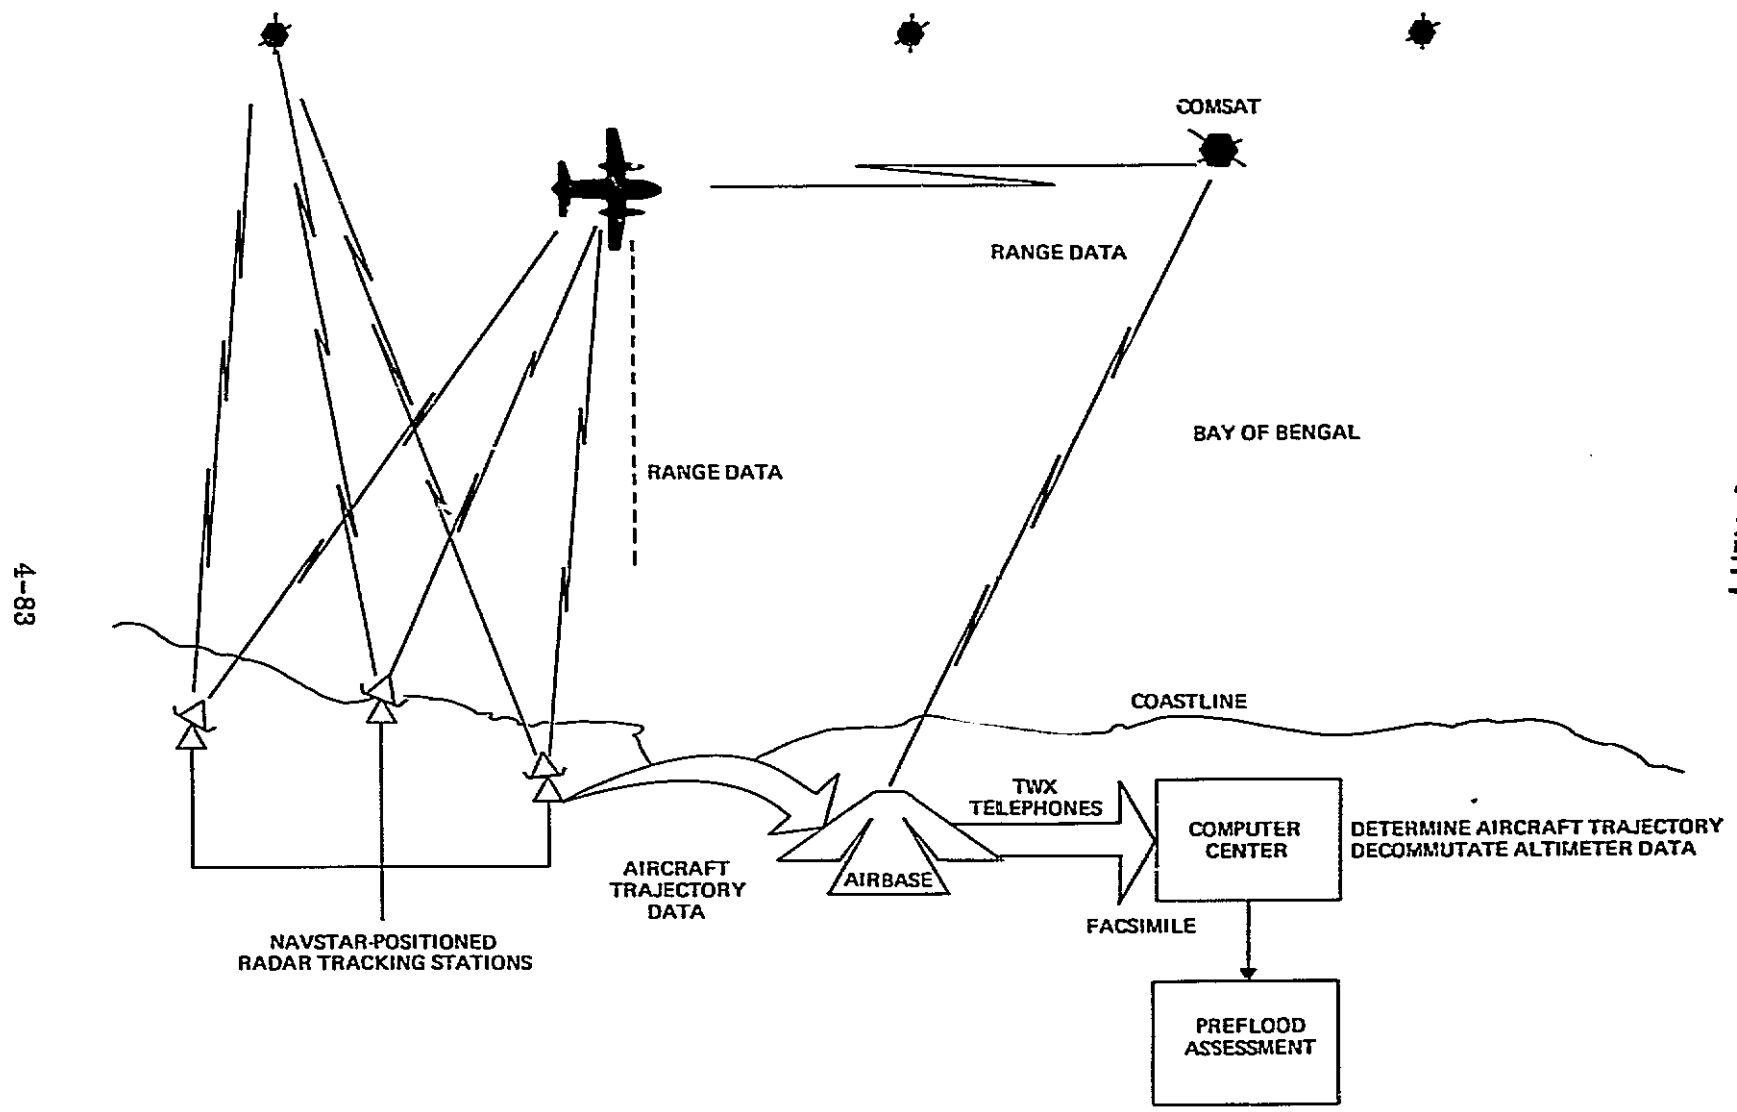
COMSAT

RANGE DATA

RANGE DATA

BAY OF BENGAL

4-83

COASTLINE

TWX
TELEPHONES

COMPUTER
CENTER

DETERMINE AIRCRAFT TRAJECTORY
DECOMMUTATE ALTIMETER DATA

AIRCRAFT
TRAJECTORY
DATA

AIRBASE

FACSIMILE

NAVSTAR-POSITIONED
RADAR TRACKING STATIONS

PREFLOOD
ASSESSMENT